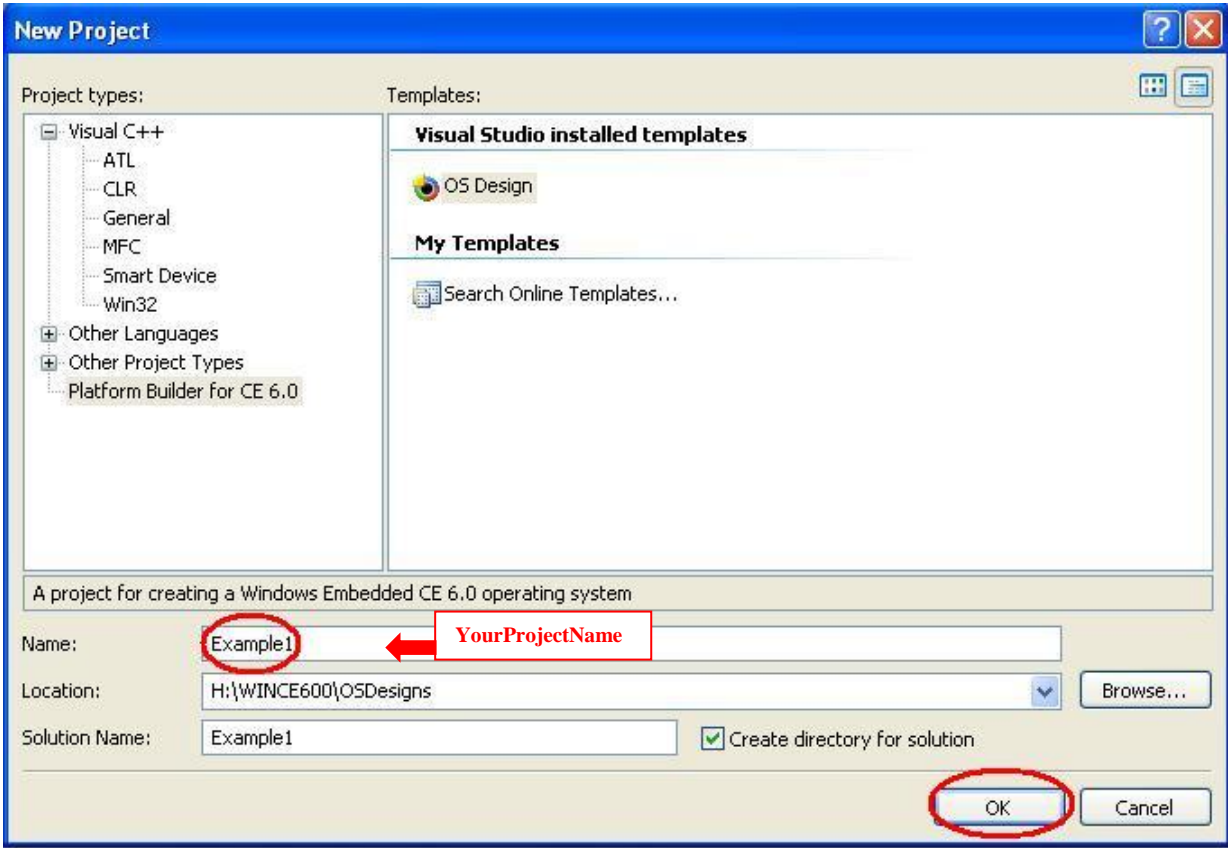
New Project

Project types:

Visual C++
ATL
CLR
General
MFC
Smart Device
Win32
Other Languages
Other Project Types
Platform Builder for CE 6.0

Templates:

Visual Studio installed templates

OS Design

My Templates

Search Online Templates...

A project for creating a Windows Embedded CE 6.0 operating system

Name: Example1

YourProjectName

Location: H:\WINCE600\OSDesigns

Browse...

Solution Name: Example1

Create directory for solution

OK

Cancel